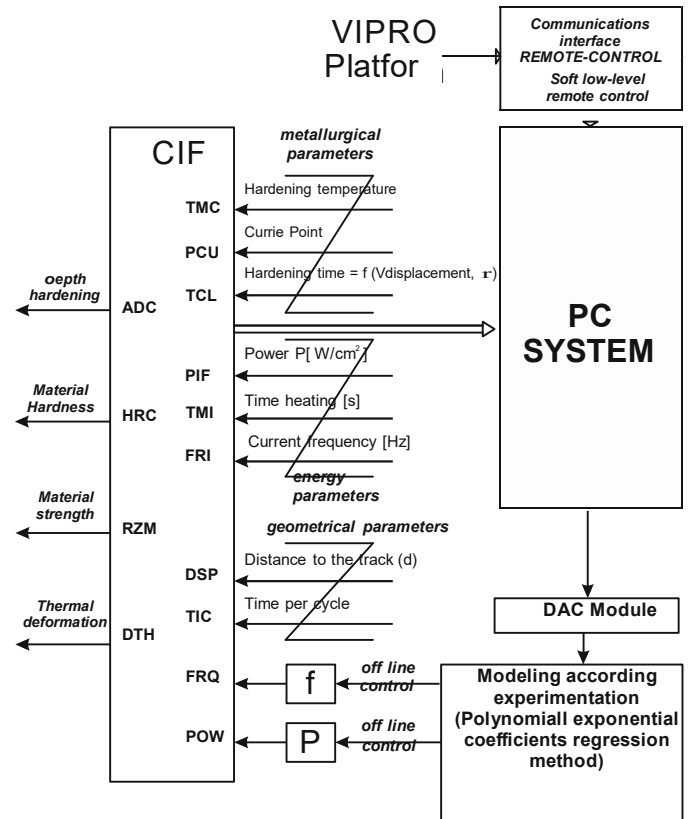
VIPRO Platfor

Communications interface REMOTE-CONTROL
Soft low-level remote control

CIF

metallurgical parameters

TMC
Hardening temperature

PCU
Currie Point

TCL
Hardening time = f (Vdisplacement, r)

oepth hardening
ADC

PC SYSTEM

PIF
Power P[ W/cm$^2$]

Material Hardness
HRC
TMI
Time heating [s]

FRI
Current frequency [Hz]

energy parameters

Material strength
RZM

geometrical parameters

DSP
Distance to the track (d)

Thermal deformation
DTH
TIC
Time per cycle

DAC Module

FRQ
f
off line control

POW
P
off line control

Modeling according experimentation (Polynomiall exponential coefficients regression method)